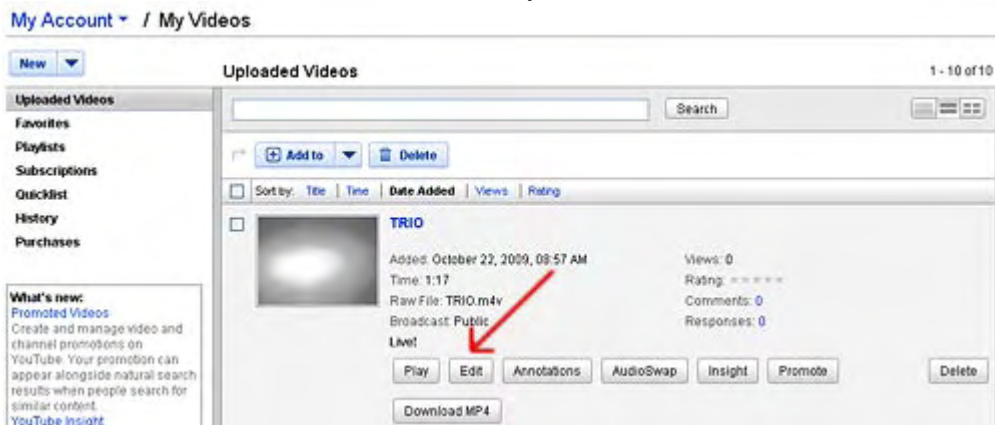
My Account ▾ / My Videos

New ▾

Uploaded Videos

1 - 10 of 10

Uploaded Videos
Favorites
Playlists
Subscriptions
Quicklist
History
Purchases

Search

Add to ▾ Delete

Sort by: Title | Time | Date Added | Views | Rating

TRIO

Added: October 22, 2009, 08:57 AM
Time: 1:17
Raw File: TRIO.m4v
Broadcast: Public
Live!

Views: 0
Rating:
Comments: 0
Responses: 0

Play Edit Annotations AudioSwap Insight Promote Delete

Download MP4

What's new:
Promoted Videos
Create and manage video and channel promotions on YouTube. Your promotion can appear alongside natural search results when people search for similar content.
YouTube Insight